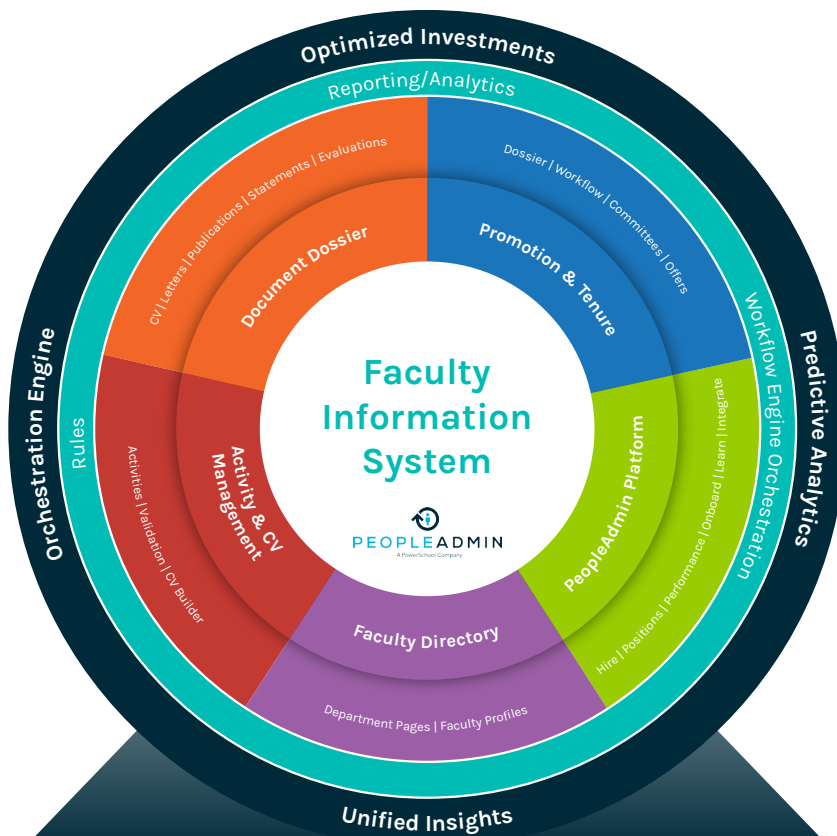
Optimized Investments

Reporting/Analytics

CV | Letters | Publications | Statements | Evaluations

Document Dossier

Dossier | Workflow | Committees | Offers

Promotion & Tenure

Workflow Engine Orchestration

Predictive Analytics

Orchestration Engine

Rules

Faculty Information System

PEOPLEADMIN
A PowerSchool Company

Activity & CV Management

Activities | Validation | CV Builder

PeopleAdmin Platform

Hire | Positions | Performance | Onboard | Learn | Integrate

Faculty Directory

Department Pages | Faculty Profiles

Unified Insights